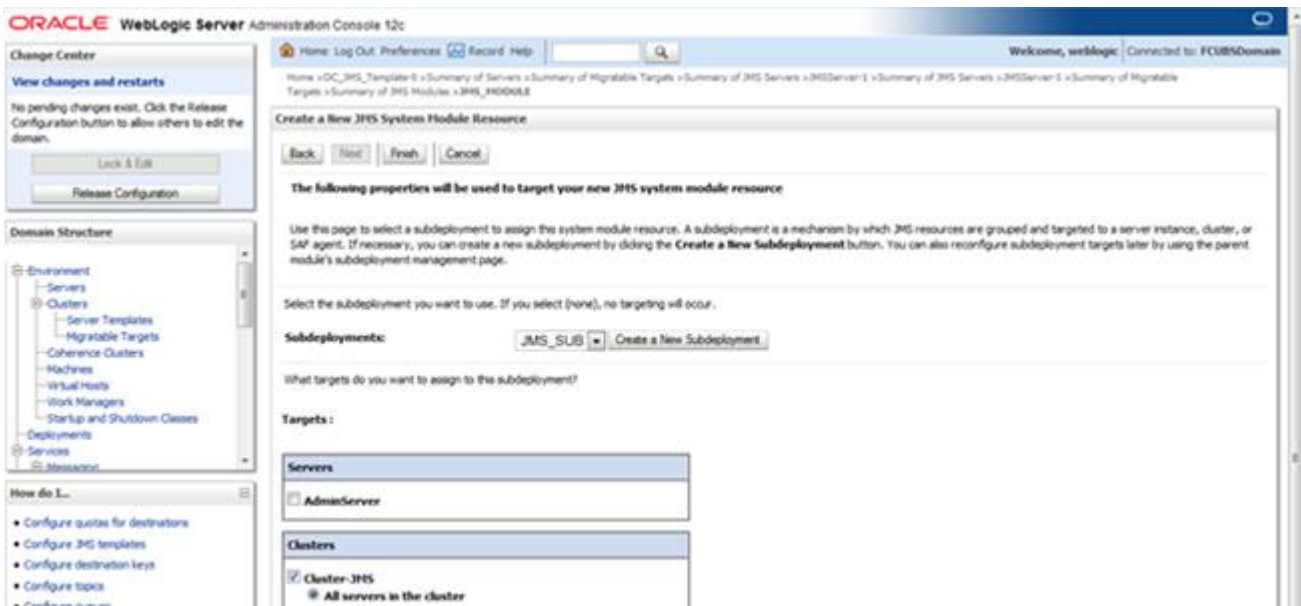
ORACLE WebLogic Server Administration Console 12c

Change Center

View changes and restarts

No pending changes exist. Click the Release Configuration button to allow others to edit the domain.

Lock & Edit

Release Configuration

Domain Structure

Environment
Servers
Clusters
Server Templates
Migratable Targets
Coherence Clusters
Machines
Virtual Hosts
Work Managers
Startup and Shutdown Classes
Deployments
Services
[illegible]

How do I...

• Configure quotas for destinations
• Configure JMS templates
• Configure destination keys
• Configure topics
• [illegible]

Home Log Out Preferences Record Help

Welcome, weblogic Connected to: FCUBSDomain

Home >OC_JMS_Template0 >Summary of Servers >Summary of Migratable Targets >Summary of JMS Servers >JMSServer1 >Summary of JMS Servers >JMSServer1 >Summary of Migratable Targets >Summary of JMS Modules >JMS_MODULE

Create a New JMS System Module Resource

Back Next Finish Cancel

The following properties will be used to target your new JMS system module resource

Use this page to select a subdeployment to assign this system module resource. A subdeployment is a mechanism by which JMS resources are grouped and targeted to a server instance, cluster, or SAF agent. If necessary, you can create a new subdeployment by clicking the Create a New Subdeployment button. You can also reconfigure subdeployment targets later by using the parent module's subdeployment management page.

Select the subdeployment you want to use. If you select (none), no targeting will occur.

Subdeployments: JMS_SUB Create a New Subdeployment

What targets do you want to assign to this subdeployment?

Targets :

Servers

AdminServer

Clusters

Cluster-JMS
All servers in the cluster